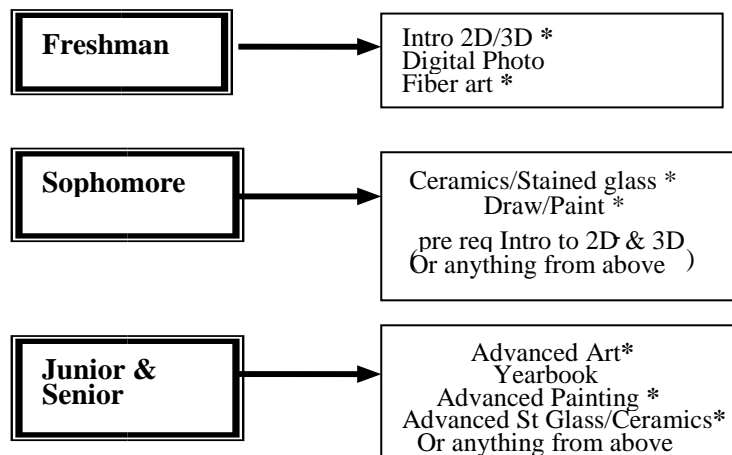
Freshman

Intro 2D/3D *
Digital Photo
Fiber art *

Sophomore

Ceramics/Stained glass *
Draw/Paint *

pre req Intro to 2D & 3D
(Or anything from above)

Junior & Senior

Advanced Art*
Yearbook
Advanced Painting *
Advanced St Glass/Ceramics*
Or anything from above